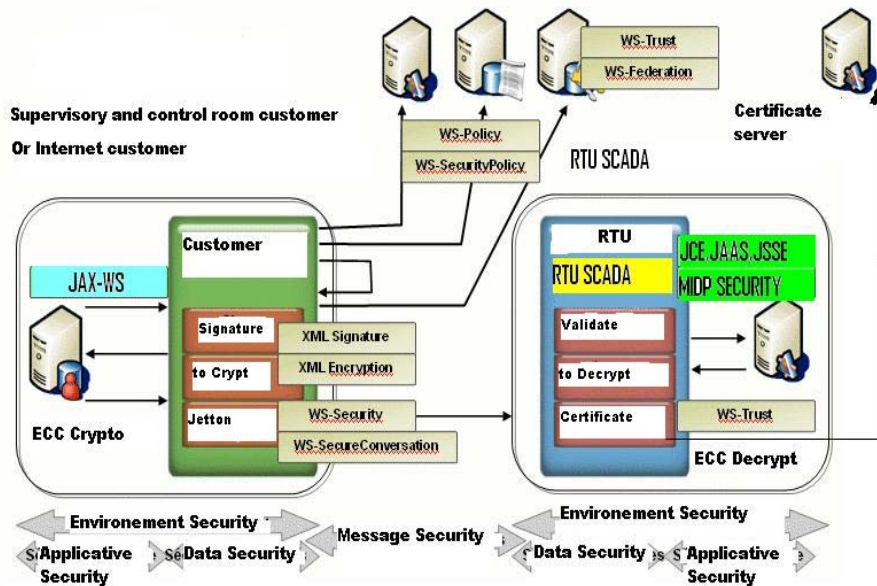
WS-Trust
WS-Federation

Supervisory and control room customer
Or Internet customer

Certificate server

WS-Policy
WS-SecurityPolicy

RTU SCADA

Customer

JAX-WS

Signature
XML Signature
to Crypt
XML Encryption
Jetton
WS-Security
WS-SecureConversation

ECC Crypto

RTU
RTU SCADA
JCE.JAAS.JSSE
MIDP SECURITY
Validate
to Decrypt
Certificate
WS-Trust

ECC Decrypt

Environement Security
Message Security
Environement Security

Applicative Security
Data Security
Data Security
Applicative Security